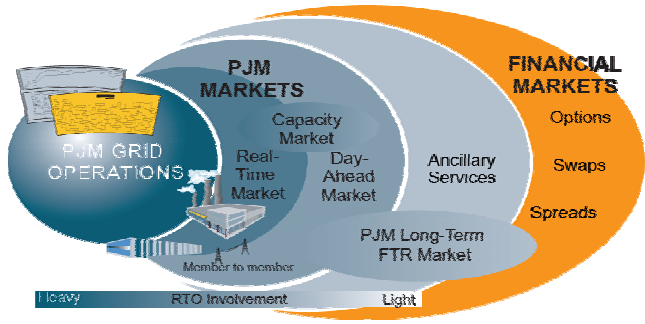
PJM GRID OPERATIONS

PJM MARKETS

Capacity Market

Real-Time Market

Day-Ahead Market

Ancillary Services

PJM Long-Term FTR Market

Member to member

FINANCIAL MARKETS

Options

Swaps

Spreads

Heavy

RTO Involvement

Light